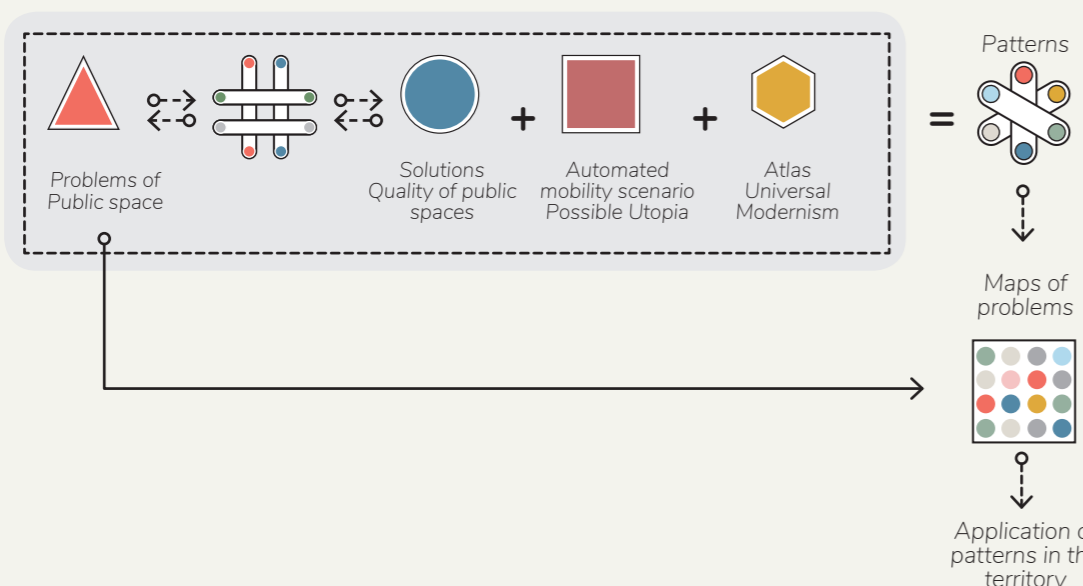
Problems of Public space

Solutions Quality of public spaces

+

Automated mobility scenario Possible Utopia

+

Atlas Universal Modernism

=

Patterns

Maps of problems

Application o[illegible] patterns in th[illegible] territory